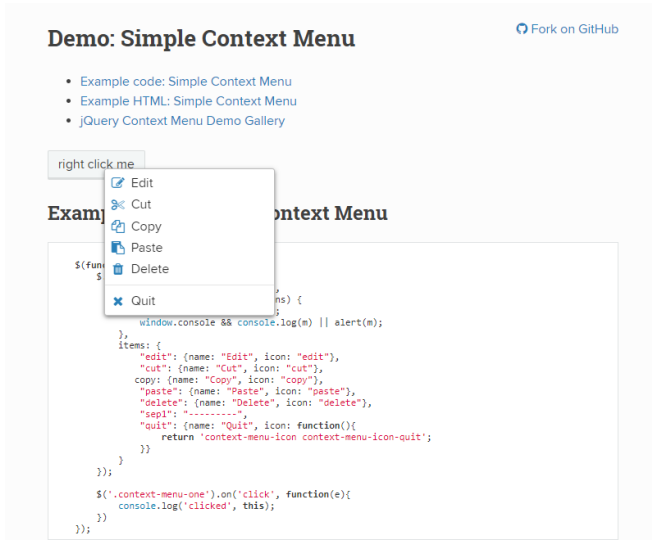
Demo: Simple Context Menu

Fork on GitHub

- Example code: Simple Context Menu
- Example HTML: Simple Context Menu
- jQuery Context Menu Demo Gallery

right click me

Edit
Cut
Copy
Paste
Delete
Quit

Examp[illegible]ontext Menu

```
$(fun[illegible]
    $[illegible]
        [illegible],
        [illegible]ns) {
        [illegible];
            window.console && console.log(m) || alert(m);
        },
        items: {
            "edit": {name: "Edit", icon: "edit"},
            "cut": {name: "Cut", icon: "cut"},
           copy: {name: "Copy", icon: "copy"},
            "paste": {name: "Paste", icon: "paste"},
            "delete": {name: "Delete", icon: "delete"},
            "sep1": "---------",
            "quit": {name: "Quit", icon: function(){
                return 'context-menu-icon context-menu-icon-quit';
            }}
        }
    });

    $('.context-menu-one').on('click', function(e){
        console.log('clicked', this);
    })
});
```